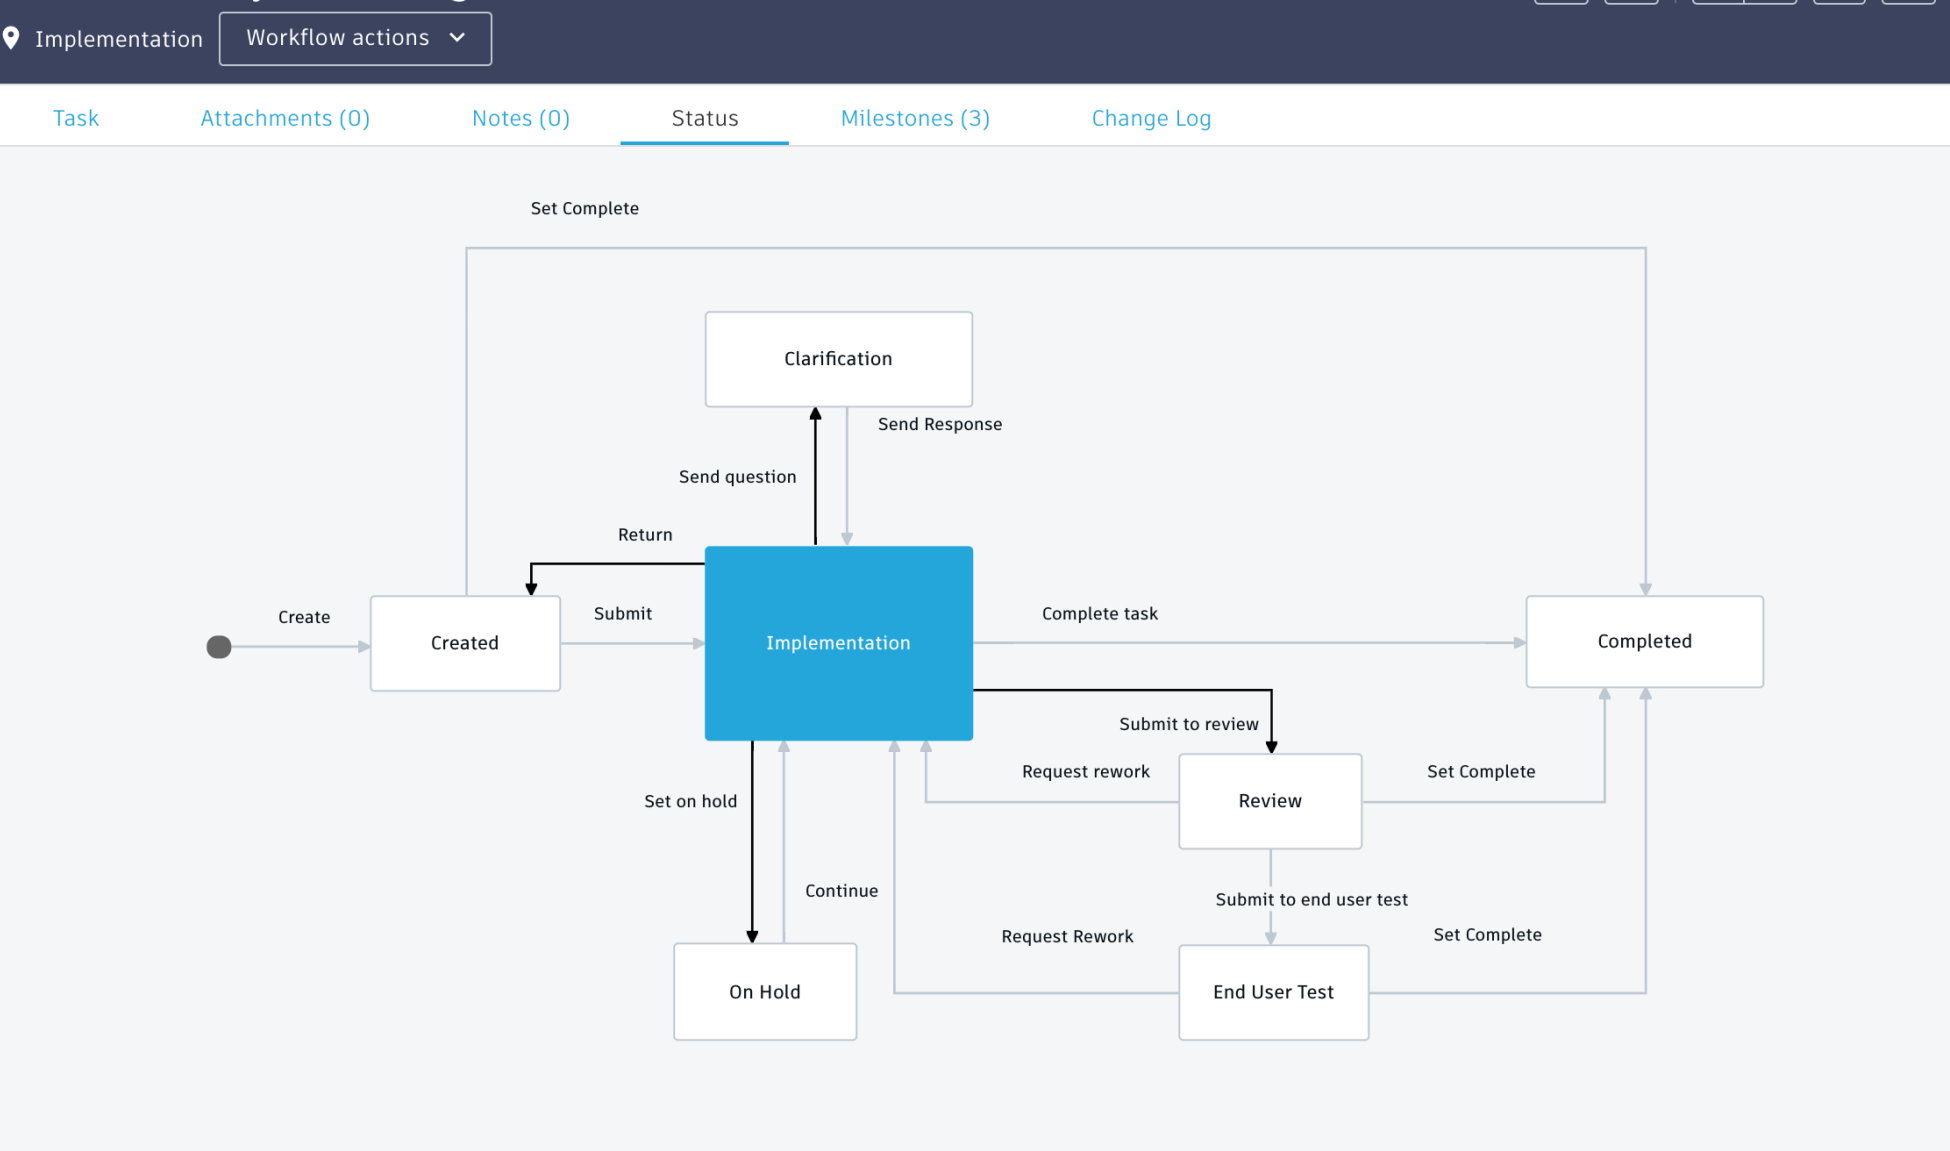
Implementation
Workflow actions

Task
Attachments (0)
Notes (0)
Status
Milestones (3)
Change Log

Set Complete

Clarification

Send Response

Send question

Return

Create

Created

Submit

Implementation

Complete task

Completed

Submit to review

Request rework

Review

Set Complete

Set on hold

Continue

Submit to end user test

Request Rework

Set Complete

On Hold

End User Test